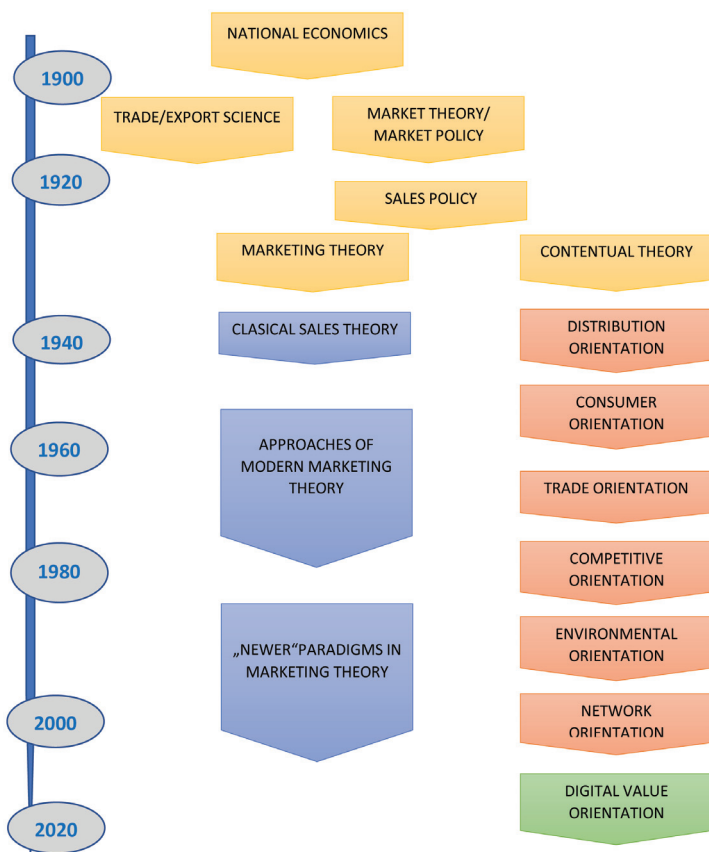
1900

NATIONAL ECONOMICS

TRADE/EXPORT SCIENCE

MARKET THEORY/ MARKET POLICY

1920

SALES POLICY

MARKETING THEORY

CONTENTUAL THEORY

1940

CLASICAL SALES THEORY

DISTRIBUTION ORIENTATION

CONSUMER ORIENTATION

1960

APPROACHES OF MODERN MARKETING THEORY

TRADE ORIENTATION

1980

COMPETITIVE ORIENTATION

„NEWER"PARADIGMS IN MARKETING THEORY

ENVIRONMENTAL ORIENTATION

2000

NETWORK ORIENTATION

DIGITAL VALUE ORIENTATION

2020